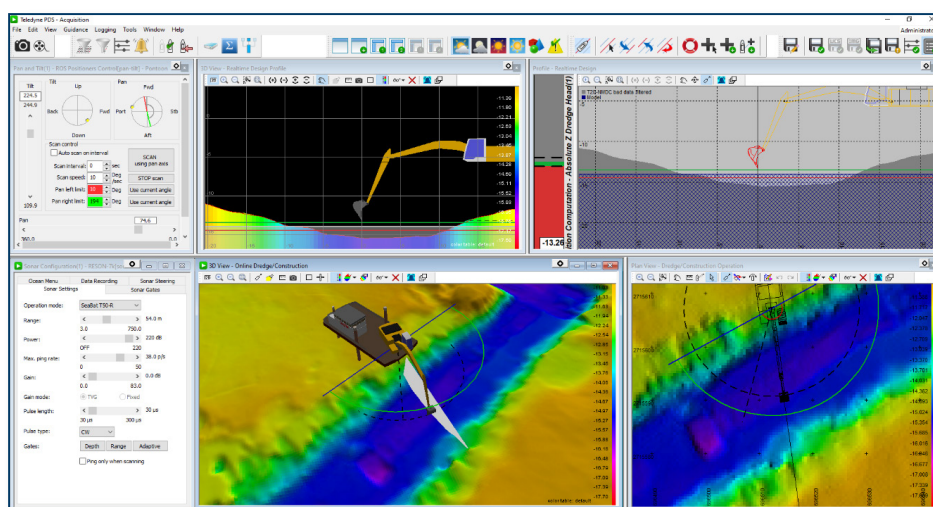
Teledyne PDS - Acquisition

File Edit View Guidance Logging Tools Window Help

Administrator

Pan and Tilt(1) - BDS Positioner Control(pan-tilt) - Positioner

Tilt

224.8

244.6

Up

Back

Fwd

Down

109.9

Pan

Fwd

Port

Stb

Aft

Scan control

Auto scan on interval

Scan interval: 0 sec

Scan speed: 10 Deg /sec

Pan left limit: 30 Deg

Pan right limit: 350 Deg

SCAN using pan axis

STOP scan

Use current angle

Use current angle

Pan

74.6

360.0

0.0

3D View - Realtime Design Profile

-11.30
-11.80
-12.21
-12.63
-13.04
-13.46
-13.87
-14.29
-14.60
-15.11
-15.52
-15.93

color table: default

Profile - Realtime Design

T2D-NMDC bad data filtered

Model

ion Computation - Absolute Z Dredge Head(1)

-13.26

Sonar Configuration(1) - RESON-T50

Ocean Menu

Data Recording

Sonar Steering

Sonar Settings

Sonar Gates

Operation mode: SeaBat T50-R

Range: 54.0 m

3.0 750.0

Power: 220 dB

OFF 220

Max. ping rate: 38.0 p/s

0 50

Gain: 0.0 dB

0.0 83.0

Gain mode: TVG Fixed

Pulse length: 30 µs

30 µs 300 µs

Pulse type: CW

Gates: Depth Range Adaptive

Ping only when scanning

3D View - Online Dredge/Construction

-11.42
-11.83
-12.24
-12.65
-13.06
-13.47
-13.88
-14.29
-14.70
-15.11
-15.52
-15.93
-16.34
-16.75
-17.16
-17.57
-17.98

color table: default

Plan View - Dredge/Construction Operations

2711650
2711600
-13.701
-14.362
-15.024
-15.685
-16.346
-17.008
-17.669
-18.330